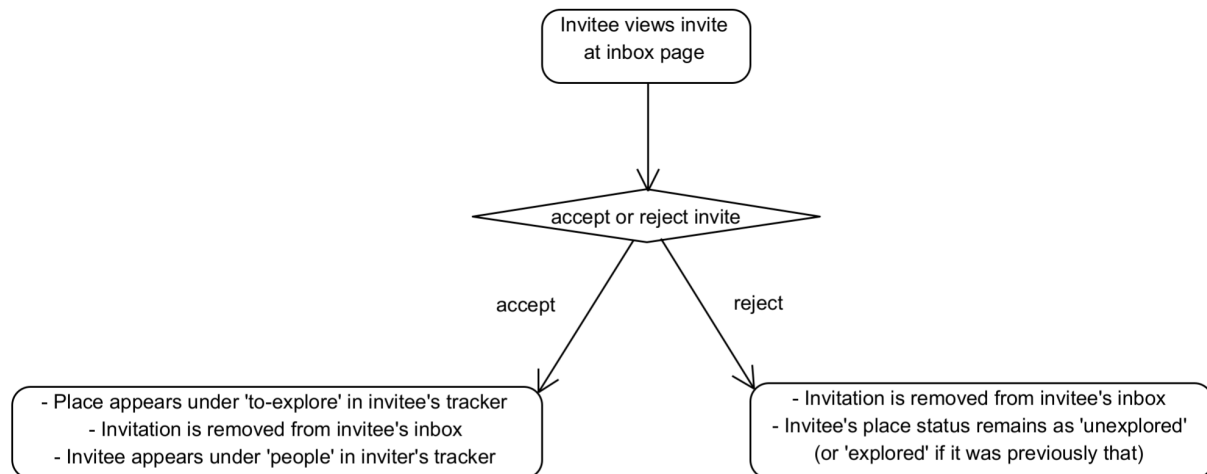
Invitee views invite at inbox page

accept or reject invite

accept

reject

- Place appears under 'to-explore' in invitee's tracker
- Invitation is removed from invitee's inbox
- Invitee appears under 'people' in inviter's tracker

- Invitation is removed from invitee's inbox
- Invitee's place status remains as 'unexplored' (or 'explored' if it was previously that)